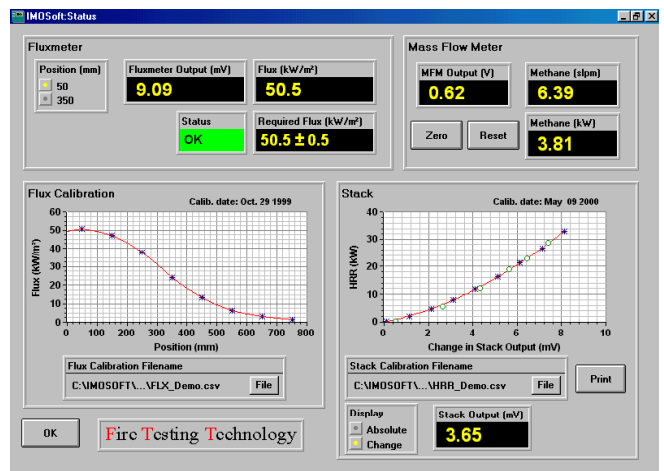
IMOSoft:Status

Fluxmeter

Position (mm)
50
350

Fluxmeter Output (mV)
9.09

Flux (kW/m²)
50.5

Status
OK

Required Flux (kW/m²)
50.5 ± 0.5

Mass Flow Meter

MFM Output (V)
0.62

Methane (slpm)
6.39

Zero

Reset

Methane (kW)
3.81

Flux Calibration

Calib. date: Oct. 29 1999

Flux (kW/m²)

60
50
40
30
20
10
0

0 100 200 300 400 500 600 700 800

Position (mm)

Flux Calibration Filename

C:\IMOSOFT\...\FLX_Demo.csv

File

Stack

Calib. date: May 09 2000

HRR (kW)

40
35
30
25
20
15
10
5
0

0 2 4 6 8 10

Change in Stack Output (mV)

Stack Calibration Filename

C:\IMOSOFT\...\HRR_Demo.csv

File

Print

OK

Fire Testing Technology

Display
Absolute
Change

Stack Output (mV)
3.65